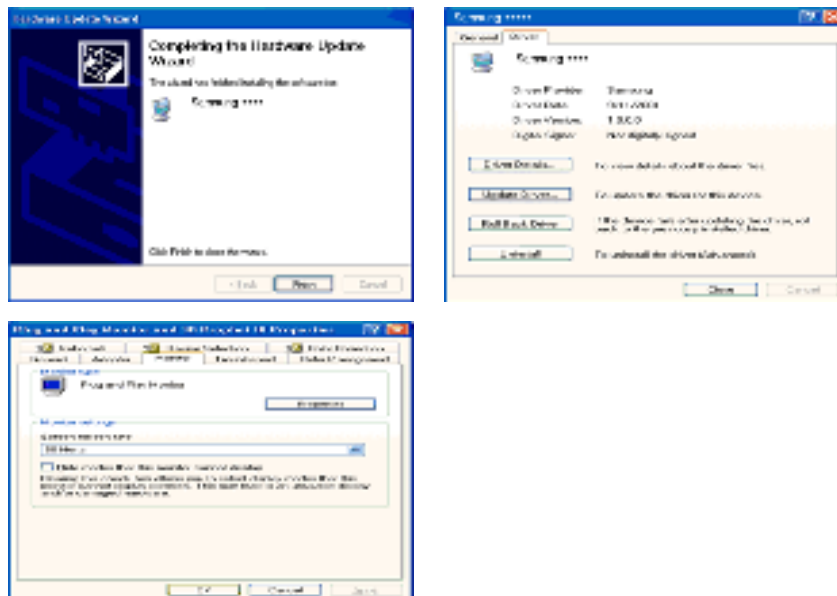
Hardware Update Wizard

Completing the Hardware Update Wizard

The wizard has finished installing the software for:

Samsung \*\*\*\*\*

Click Finish to close the wizard.

< Back | Finish | Cancel

Samsung \*\*\*\*\*

General | Driver

Samsung \*\*\*\*\*

Driver Provider: Samsung
Driver Date: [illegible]
Driver Version: 1.0.0.0
Digital Signer: Not digitally signed

Driver Details... | To view details about the driver files.

Update Driver... | To update the driver for this device.

Roll Back Driver | If the device fails after updating the driver, roll back to the previously installed driver.

Uninstall | To uninstall the driver (Advanced).

Close | Cancel

Plug and Play Monitor and 3D Prophet III Properties

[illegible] | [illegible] | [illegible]
General | Adapter | Monitor | Troubleshoot | Color Management

Monitor type

Plug and Play Monitor

Properties

Monitor settings

Screen refresh rate:

60 Hertz

Hide modes that this monitor cannot display

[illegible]

OK | Cancel | Apply